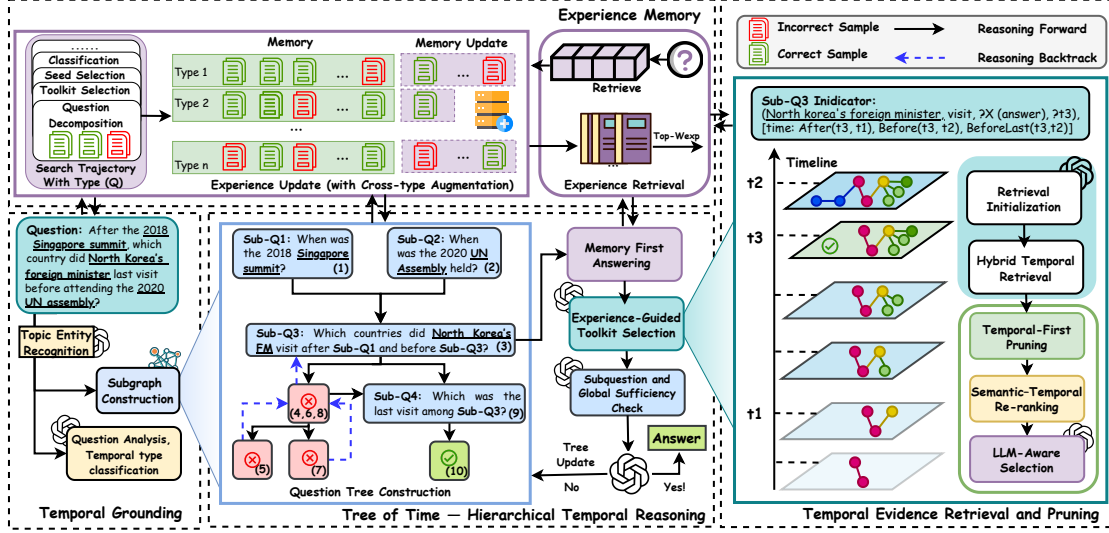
Experience Memory

Incorrect Sample
Correct Sample
Reasoning Forward
Reasoning Backtrack

......
Classification
Seed Selection
Toolkit Selection
Question Decomposition
Search Trajectory With Type (Q)

Memory
Memory Update
Type 1 ...
Type 2 ...
...
Type n ...
Experience Update (with Cross-type Augmentation)

Retrieve
Top-Wexp
Experience Retrieval

Sub-Q3 Indicator:
(North korea's foreign minister, visit, ?X (answer), ?t3), [time: After(t3, t1), Before(t3, t2), BeforeLast(t3,t2)]

Timeline
t2
t3
t1

Retrieval Initialization
Hybrid Temporal Retrieval
Temporal-First Pruning
Semantic-Temporal Re-ranking
LLM-Aware Selection

Question: After the 2018 Singapore summit, which country did North Korea's foreign minister last visit before attending the 2020 UN assembly?

Topic Entity Recognition
Subgraph Construction
Question Analysis, Temporal type classification
Temporal Grounding

Sub-Q1: When was the 2018 Singapore summit? (1)
Sub-Q2: When was the 2020 UN Assembly held? (2)
Sub-Q3: Which countries did North Korea's FM visit after Sub-Q1 and before Sub-Q3? (3)
Sub-Q4: Which was the last visit among Sub-Q3? (9)
(4,6,8)
(5)
(7)
(10)
Question Tree Construction

Memory First Answering
Experience-Guided Toolkit Selection
Subquestion and Global Sufficiency Check
Tree Update
No
Yes!
Answer

Tree of Time — Hierarchical Temporal Reasoning
Temporal Evidence Retrieval and Pruning